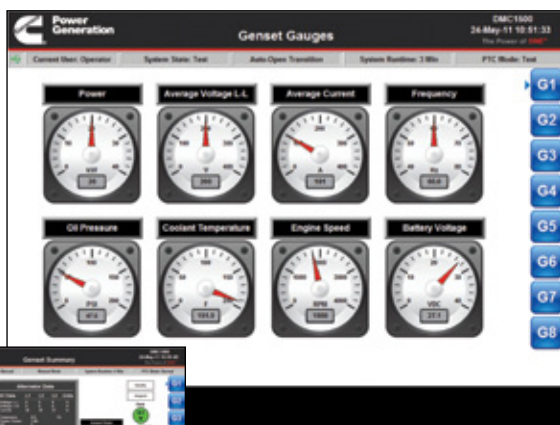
Power Generation

Genset Gauges

DMC1500
24-May-11 10:51:33
The Power of ONE

Current User: Operator | System State: Test | Auto Open Transition | System Runtime: 3 Min | PTC Mode: Test

Power
kW
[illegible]

Average Voltage L-L
V
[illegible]

Average Current
A
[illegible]

Frequency
Hz
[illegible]

Oil Pressure
PSI
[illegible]

Coolant Temperature
F
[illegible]

Engine Speed
RPM
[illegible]

Battery Voltage
VDC
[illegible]

G1
G2
G3
G4
G5
G6
G7
G8

Genset Summary
Alternator Data
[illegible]